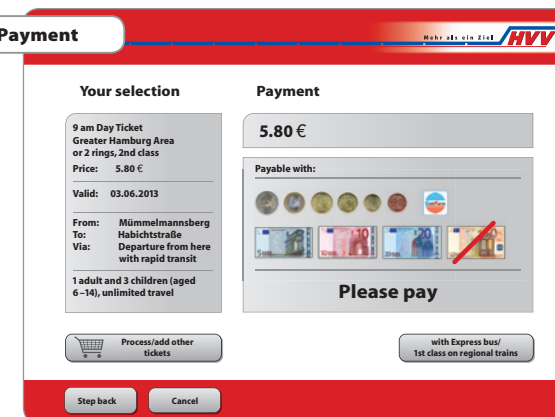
Payment

Mehr als ein Ziel HVV

Your selection

9 am Day Ticket
Greater Hamburg Area
or 2 rings, 2nd class
Price: 5.80 €

Valid: 03.06.2013

From: Mümmelmannsberg
To: Habichtstraße
Via: Departure from here with rapid transit

1 adult and 3 children (aged 6 –14), unlimited travel

Payment

5.80 €

Payable with:

Please pay

Process/add other tickets

with Express bus/ 1st class on regional trains

Step back

Cancel